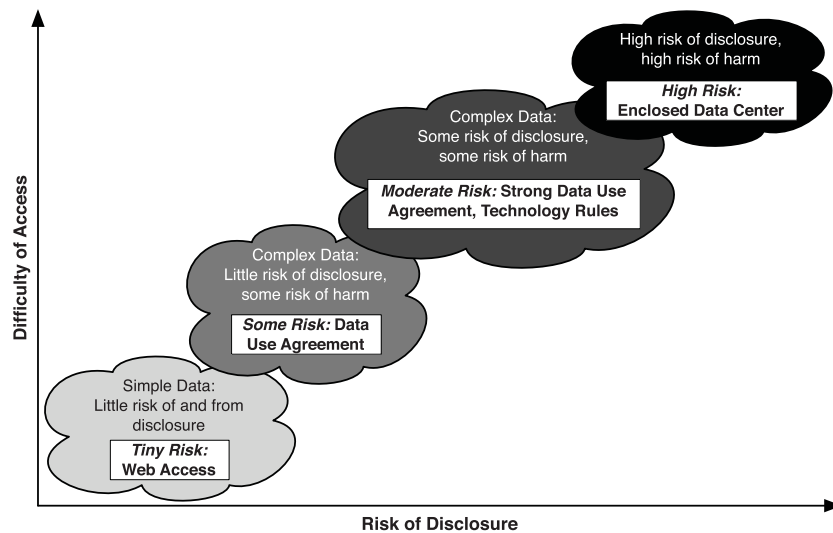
High risk of disclosure, high risk of harm

*High Risk:* Enclosed Data Center

Complex Data: Some risk of disclosure, some risk of harm

*Moderate Risk:* Strong Data Use Agreement, Technology Rules

Complex Data: Little risk of disclosure, some risk of harm

*Some Risk:* Data Use Agreement

Simple Data: Little risk of and from disclosure

*Tiny Risk:* Web Access

Difficulty of Access

Risk of Disclosure